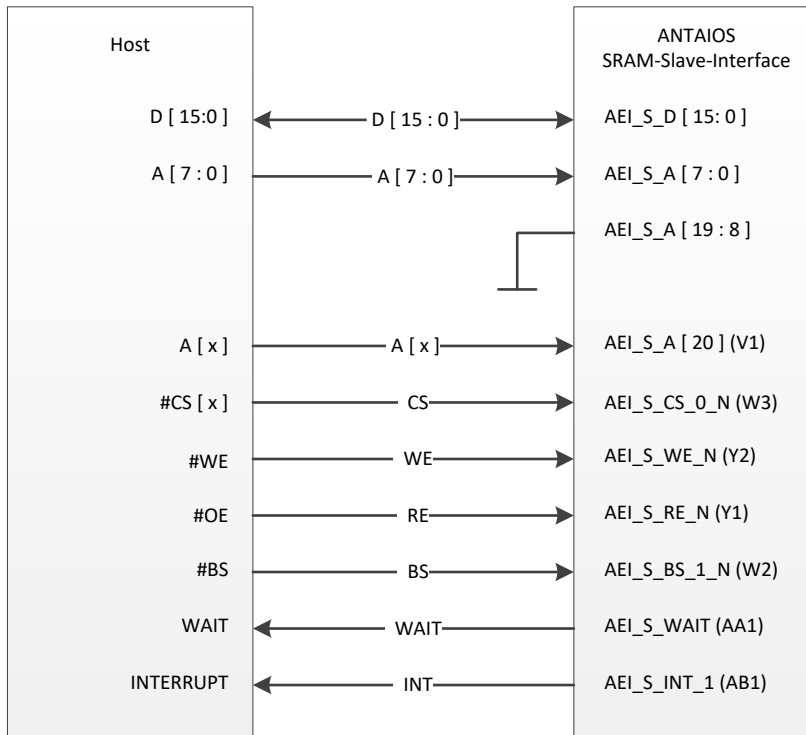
Host

ANTAIOS
SRAM-Slave-Interface

D [ 15:0 ]
D [ 15 : 0 ]
AEI_S_D [ 15: 0 ]

A [ 7 : 0 ]
A [ 7 : 0 ]
AEI_S_A [ 7 : 0 ]

AEI_S_A [ 19 : 8 ]

A [ x ]
A [ x ]
AEI_S_A [ 20 ] (V1)

#CS [ x ]
CS
AEI_S_CS_0_N (W3)

#WE
WE
AEI_S_WE_N (Y2)

#OE
RE
AEI_S_RE_N (Y1)

#BS
BS
AEI_S_BS_1_N (W2)

WAIT
WAIT
AEI_S_WAIT (AA1)

INTERRUPT
INT
AEI_S_INT_1 (AB1)